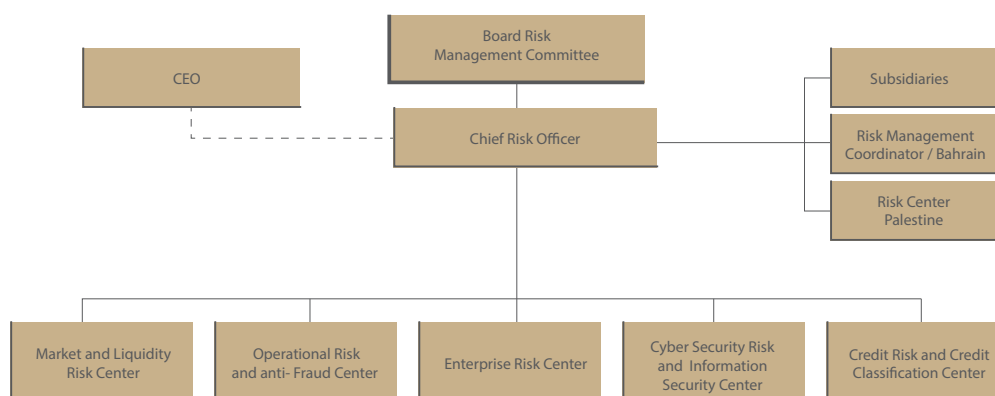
Board Risk Management Committee

CEO

Chief Risk Officer

Subsidiaries

Risk Management Coordinator / Bahrain

Risk Center Palestine

Market and Liquidity Risk Center

Operational Risk and anti- Fraud Center

Enterprise Risk Center

Cyber Security Risk and Information Security Center

Credit Risk and Credit Classification Center